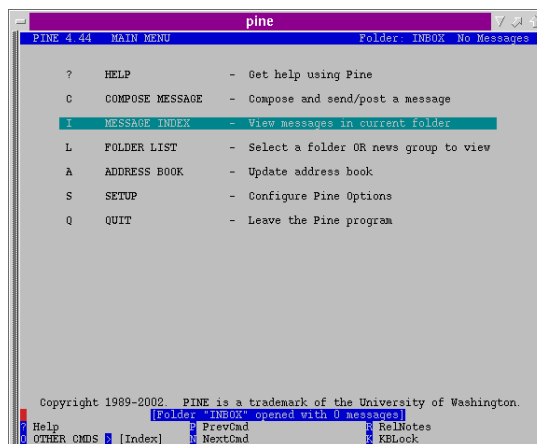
pine

PINE 4.44 MAIN MENU Folder: INBOX No Messages

? HELP - Get help using Pine

C COMPOSE MESSAGE - Compose and send/post a message

I MESSAGE INDEX - View messages in current folder

L FOLDER LIST - Select a folder OR news group to view

A ADDRESS BOOK - Update address book

S SETUP - Configure Pine Options

Q QUIT - Leave the Pine program

Copyright 1989-2002. PINE is a trademark of the University of Washington.

[Folder "INBOX" opened with 0 messages]

? Help P PrevCmd R RelNotes
O OTHER CMDS > [Index] N NextCmd K KBLock